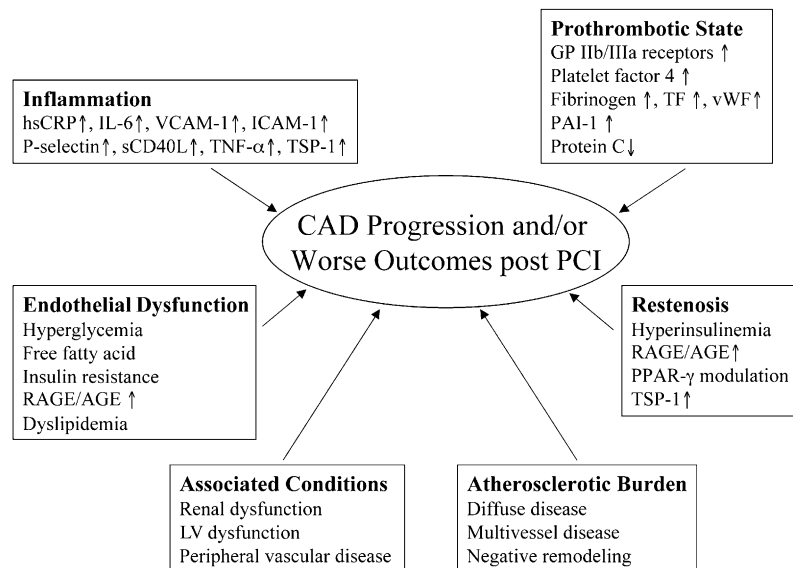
Prothrombotic State
GP IIb/IIIa receptors ↑
Platelet factor 4 ↑
Fibrinogen ↑, TF ↑, vWF↑
PAI-1 ↑
Protein C↓

Inflammation
hsCRP↑, IL-6↑, VCAM-1↑, ICAM-1↑
P-selectin↑, sCD40L↑, TNF-$\alpha$↑, TSP-1↑

CAD Progression and/or Worse Outcomes post PCI

Endothelial Dysfunction
Hyperglycemia
Free fatty acid
Insulin resistance
RAGE/AGE ↑
Dyslipidemia

Restenosis
Hyperinsulinemia
RAGE/AGE↑
PPAR-$\gamma$ modulation
TSP-1↑

Associated Conditions
Renal dysfunction
LV dysfunction
Peripheral vascular disease

Atherosclerotic Burden
Diffuse disease
Multivessel disease
Negative remodeling